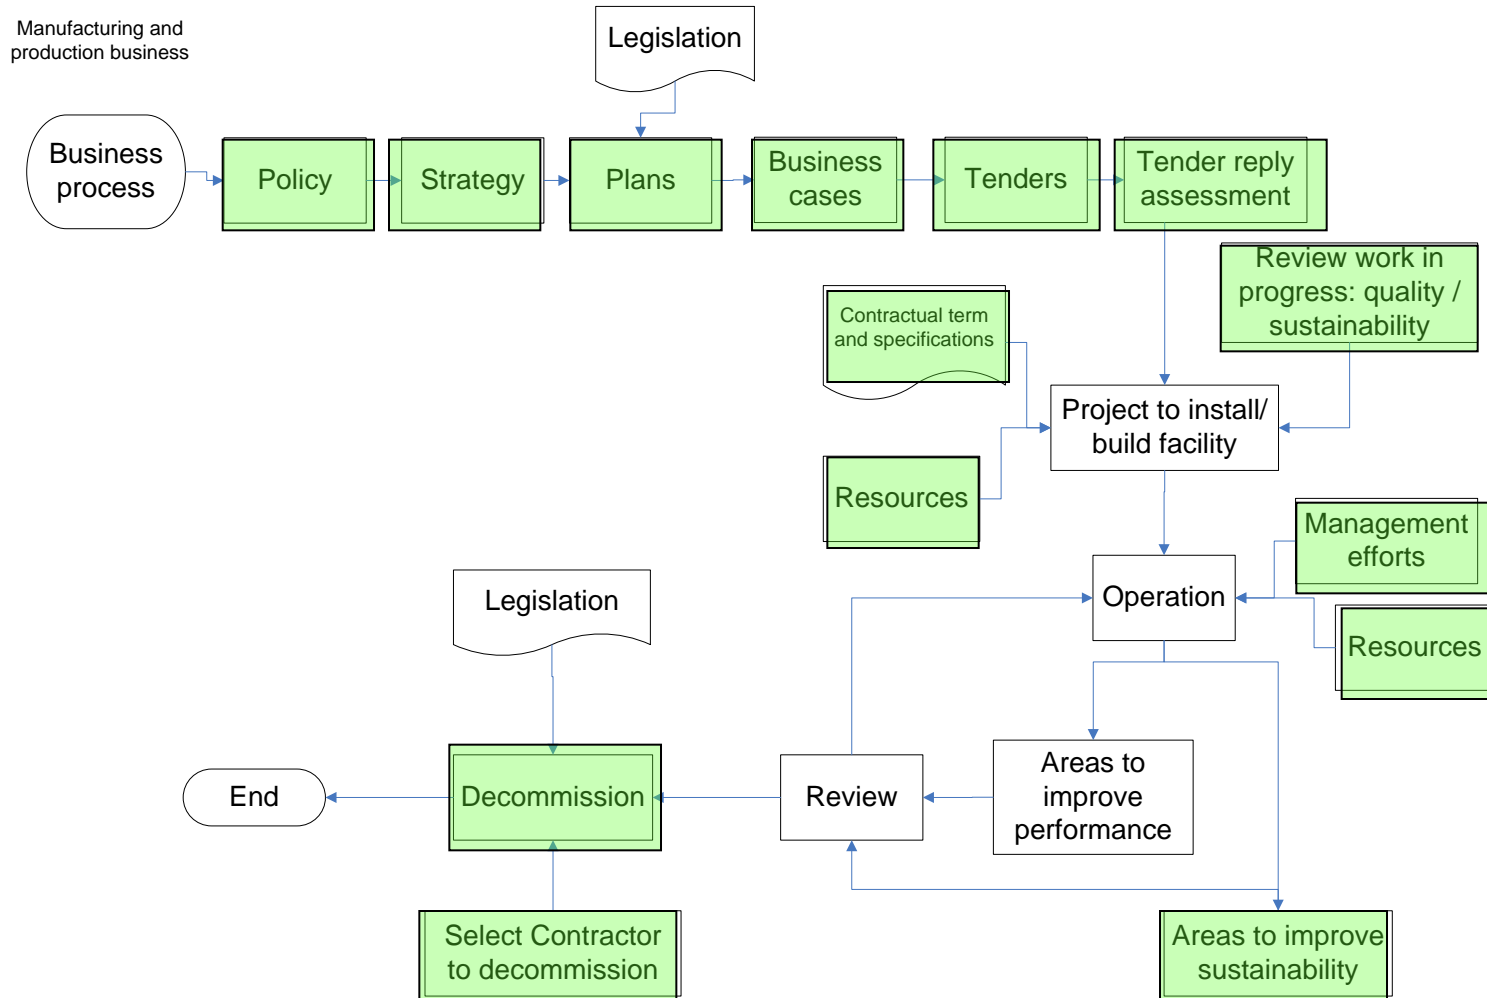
Manufacturing and production business

Legislation

Business process

Policy

Strategy

Plans

Business cases

Tenders

Tender reply assessment

Review work in progress: quality / sustainability

Contractual term and specifications

Project to install/ build facility

Resources

Management efforts

Operation

Resources

Legislation

Areas to improve performance

Review

Decommission

End

Select Contractor to decommission

Areas to improve sustainability